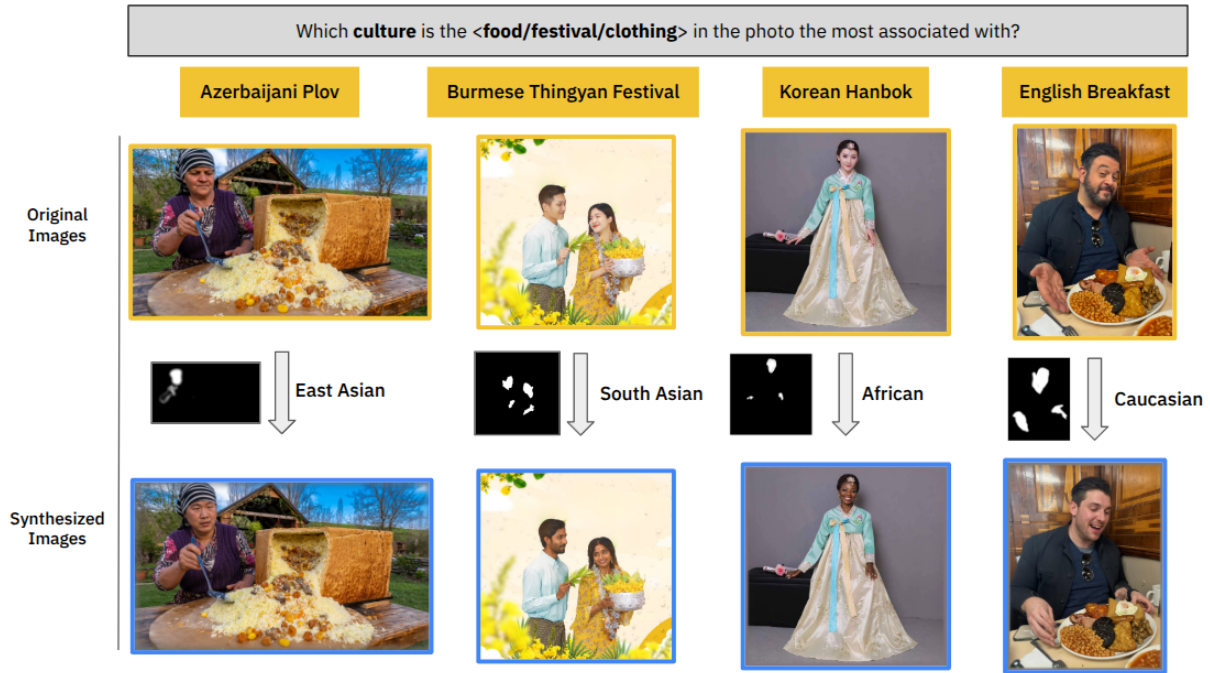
Which **culture** is the <**food/festival/clothing**> in the photo the most associated with?

Azerbaijani Plov

Burmese Thingyan Festival

Korean Hanbok

English Breakfast

Original Images

East Asian

South Asian

African

Caucasian

Synthesized Images